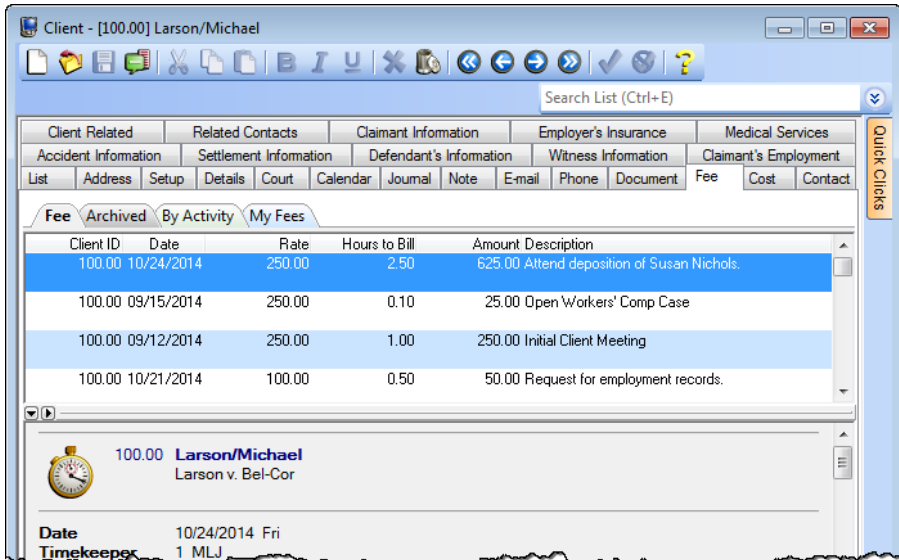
Client - [100.00] Larson/Michael

Search List (Ctrl+E)

Client Related | Related Contacts | Claimant Information | Employer's Insurance | Medical Services
Accident Information | Settlement Information | Defendant's Information | Witness Information | Claimant's Employment
List | Address | Setup | Details | Court | Calendar | Journal | Note | E-mail | Phone | Document | Fee | Cost | Contact

Quick Clicks

Fee | Archived | By Activity | My Fees

| Client ID | Date | Rate | Hours to Bill | Amount | Description |
|---|---|---|---|---|---|
| 100.00 | 10/24/2014 | 250.00 | 2.50 | 625.00 | Attend deposition of Susan Nichols. |
| 100.00 | 09/15/2014 | 250.00 | 0.10 | 25.00 | Open Workers' Comp Case |
| 100.00 | 09/12/2014 | 250.00 | 1.00 | 250.00 | Initial Client Meeting |
| 100.00 | 10/21/2014 | 100.00 | 0.50 | 50.00 | Request for employment records. |

100.00 Larson/Michael
Larson v. Bel-Cor

Date 10/24/2014 Fri
Timekeeper 1 MLJ